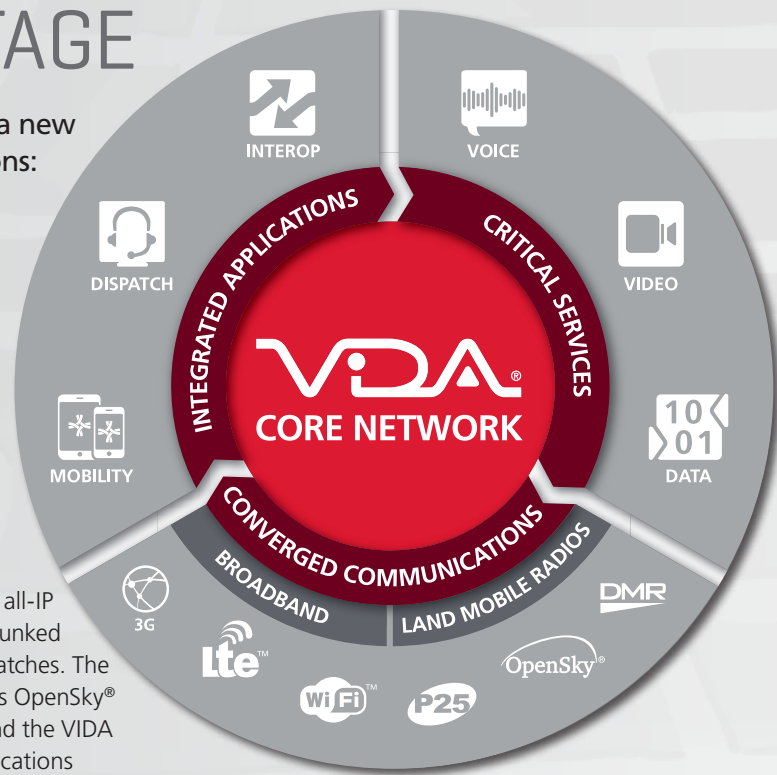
TAGE

a new
ons:

INTEROP

VOICE

DISPATCH

VIDEO

INTEGRATED APPLICATIONS

CRITICAL SERVICES

VIDA®
CORE NETWORK

MOBILITY

10
01
DATA

CONVERGED COMMUNICATIONS

BROADBAND

LAND MOBILE RADIOS

3G

DMR

Lte™

OpenSky®

WiFi™

P25

all-IP
unked
atches. The
s OpenSky®
nd the VIDA
cations